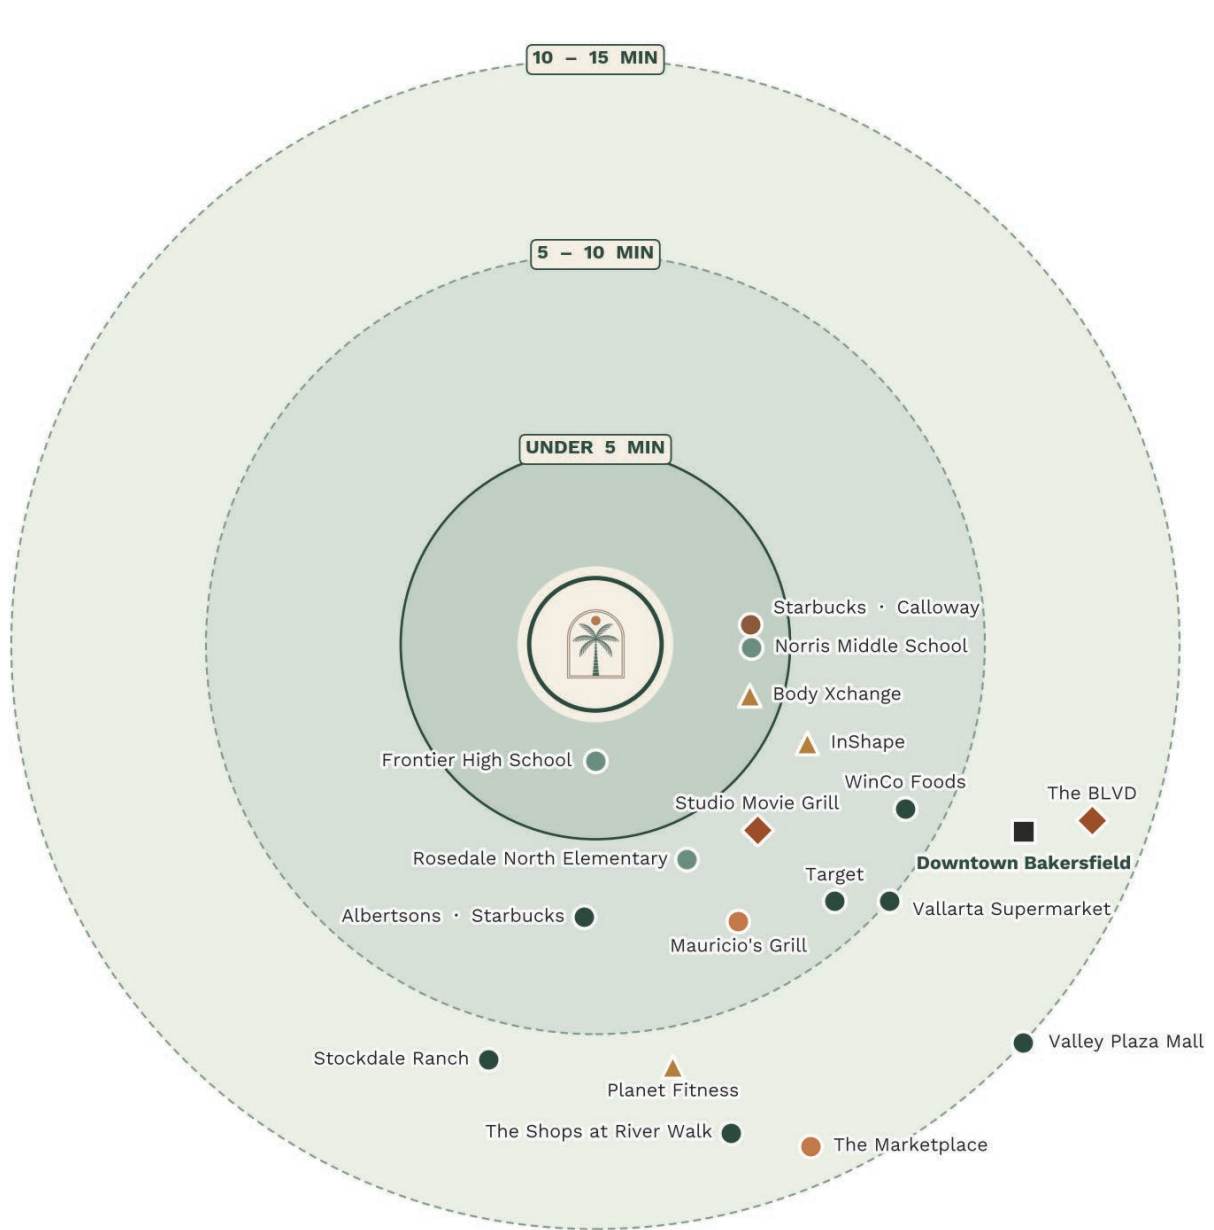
10 – 15 MIN

5 – 10 MIN

UNDER 5 MIN

Starbucks · Calloway

Norris Middle School

Body Xchange

InShape

Frontier High School

WinCo Foods

Studio Movie Grill

The BLVD

Rosedale North Elementary

Downtown Bakersfield

Target

Albertsons · Starbucks

Vallarta Supermarket

Mauricio's Grill

Valley Plaza Mall

Stockdale Ranch

Planet Fitness

The Shops at River Walk

The Marketplace